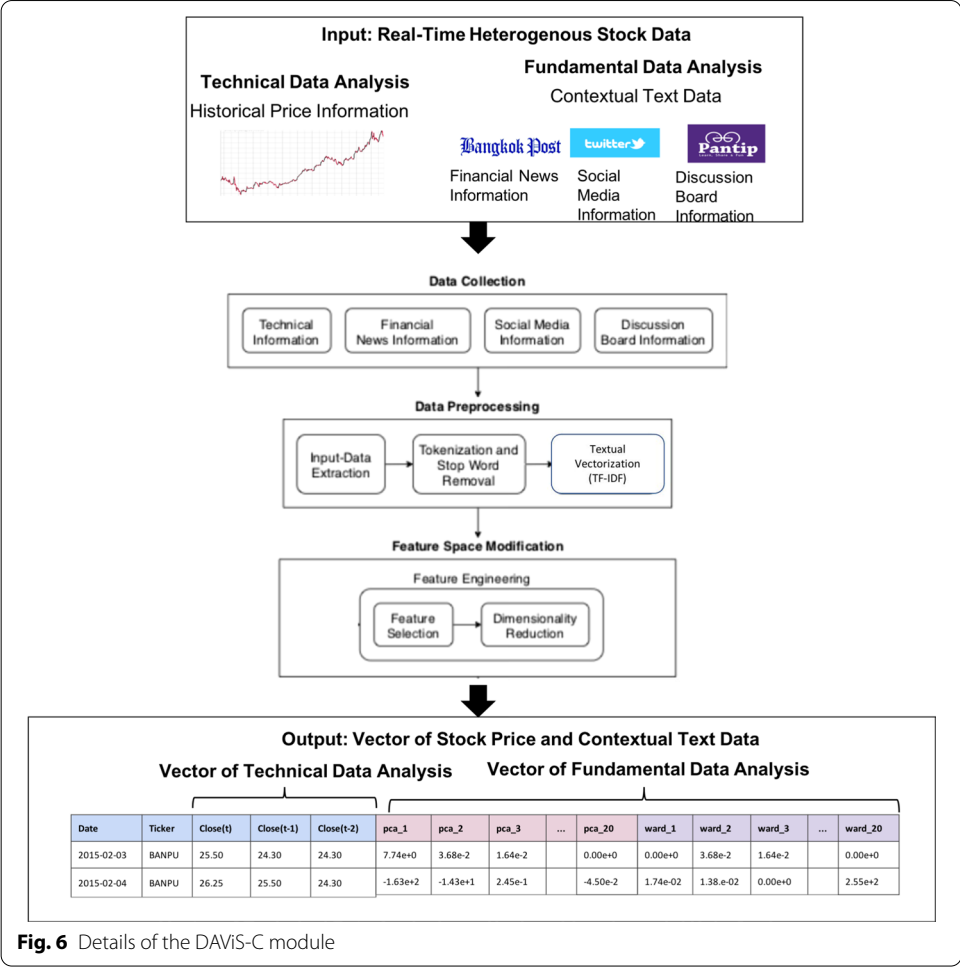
Input: Real-Time Heterogenous Stock Data

Technical Data Analysis
Historical Price Information

Fundamental Data Analysis
Contextual Text Data

Bangkok Post
twitter
Pantip

Financial News Information

Social Media Information

Discussion Board Information

Data Collection

Technical Information

Financial News Information

Social Media Information

Discussion Board Information

Data Preprocessing

Input-Data Extraction

Tokenization and Stop Word Removal

Textual Vectorization (TF-IDF)

Feature Space Modification

Feature Engineering

Feature Selection

Dimensionality Reduction

Output: Vector of Stock Price and Contextual Text Data

Vector of Technical Data Analysis

Vector of Fundamental Data Analysis

| Date | Ticker | Close(t) | Close(t-1) | Close(t-2) | pca_1 | pca_2 | pca_3 | ... | pca_20 | ward_1 | ward_2 | ward_3 | ... | ward_20 |
|---|---|---|---|---|---|---|---|---|---|---|---|---|---|---|
| 2015-02-03 | BANPU | 25.50 | 24.30 | 24.30 | 7.74e+0 | 3.68e-2 | 1.64e-2 | | 0.00e+0 | 0.00e+0 | 3.68e-2 | 1.64e-2 | | 0.00e+0 |
| 2015-02-04 | BANPU | 26.25 | 25.50 | 24.30 | -1.63e+2 | -1.43e+1 | 2.45e-1 | | -4.50e-2 | 1.74e-02 | 1.38.e-02 | 0.00e+0 | | 2.55e+2 |

Fig. 6 Details of the DAViS-C module